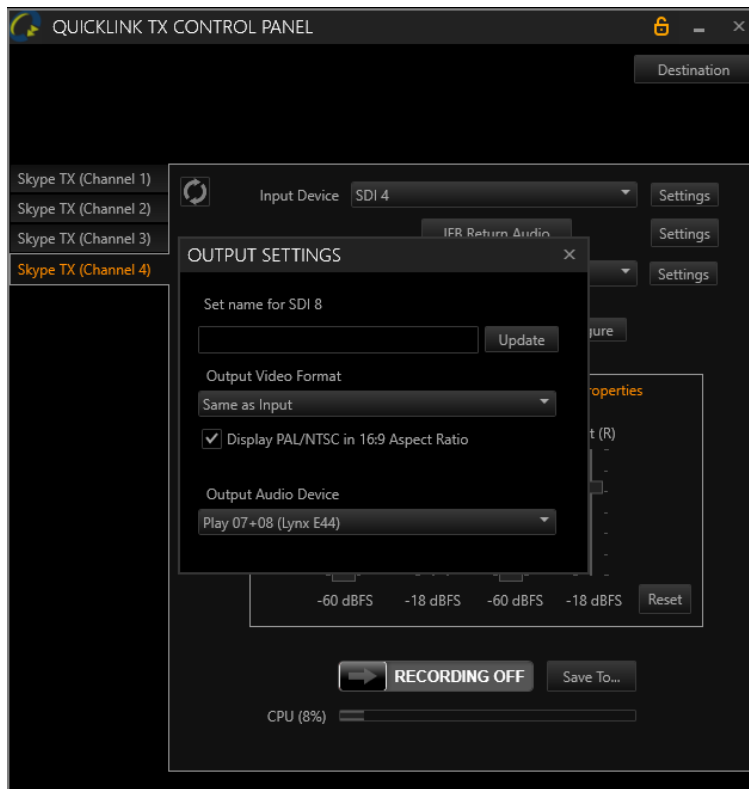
QUICKLINK TX CONTROL PANEL

Destination

Skype TX (Channel 1)
Skype TX (Channel 2)
Skype TX (Channel 3)
Skype TX (Channel 4)

Input Device SDI 4 Settings

IFB Return Audio Settings

Settings

OUTPUT SETTINGS ×

Set name for SDI 8

Update

Output Video Format

Same as Input

✔ Display PAL/NTSC in 16:9 Aspect Ratio

Output Audio Device

Play 07+08 (Lynx E44)

gure

roperties

t (R)

-60 dBFS -18 dBFS -60 dBFS -18 dBFS Reset

RECORDING OFF Save To...

CPU (8%)